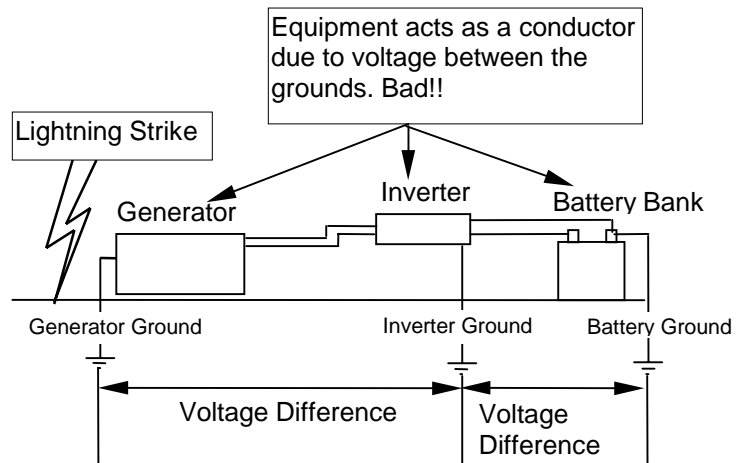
Equipment acts as a conductor due to voltage between the grounds. Bad!!

Lightning Strike

Generator

Inverter

Battery Bank

Generator Ground

Inverter Ground

Battery Ground

Voltage Difference

Voltage Difference